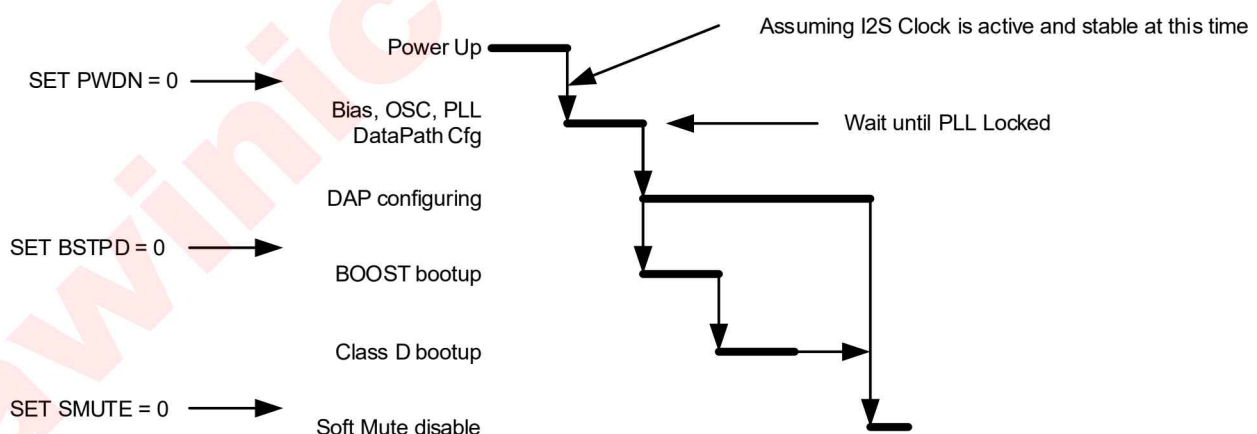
Assuming I2S Clock is active and stable at this time

Power Up

SET PWDN = 0

Bias, OSC, PLL
DataPath Cfg

Wait until PLL Locked

DAP configuring

SET BSTPD = 0

BOOST bootup

Class D bootup

SET SMUTE = 0

Soft Mute disable